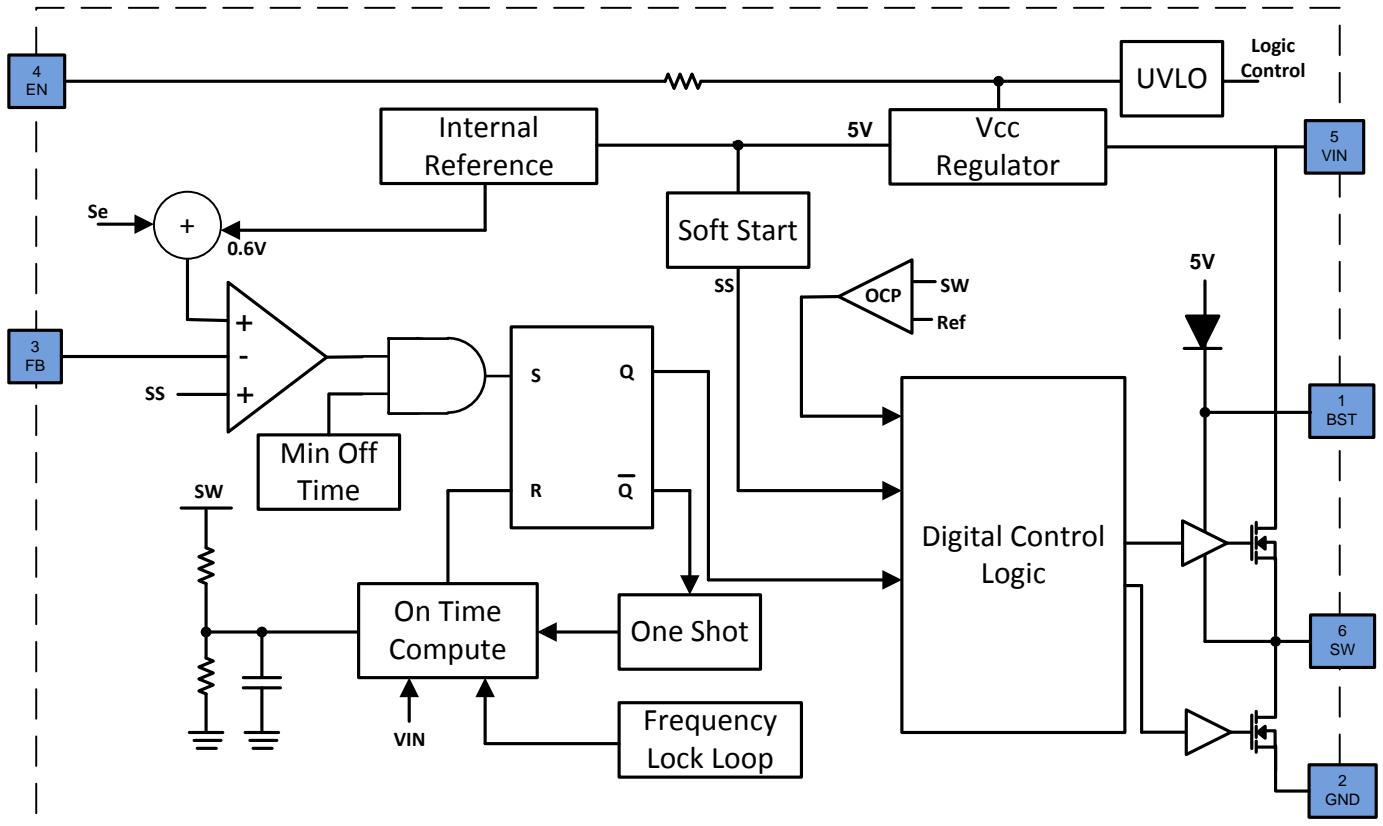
4
EN

UVLO

Logic Control

Internal Reference

5V

Vcc Regulator

5
VIN

Se

+

0.6V

Soft Start

SS

5V

OCP

SW

Ref

3
FB

+

-

+

SS

S

Q

1
BST

Min Off Time

SW

R

$\overline{Q}$

Digital Control Logic

On Time Compute

One Shot

6
SW

VIN

Frequency Lock Loop

2
GND